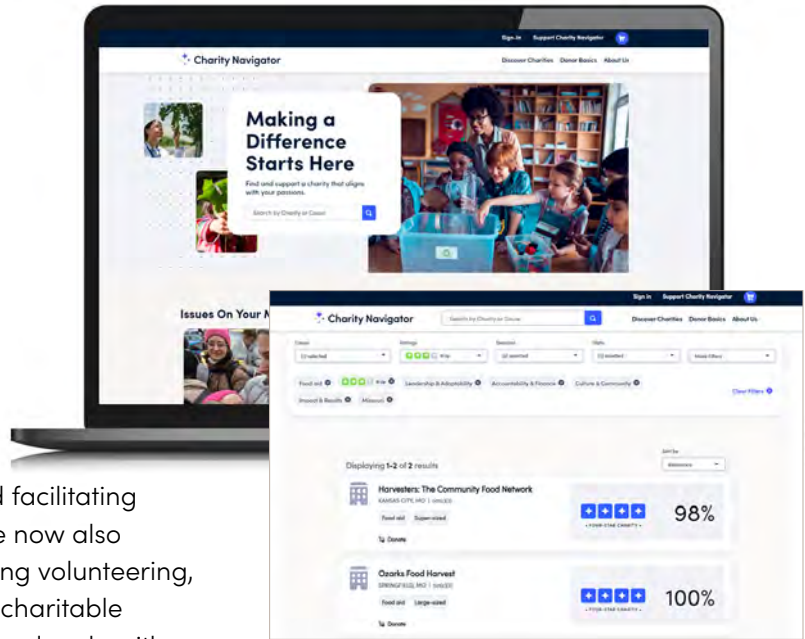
Sign In Support Charity Navigator

Charity Navigator

Discover Charities Donor Basics About Us

Making a Difference Starts Here

Find and support a charity that aligns with your passions.

Search by Charity or Cause

Issues On Your M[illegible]

Sign In Support Charity Navigator

Charity Navigator

Search by Charity or Cause

Discover Charities Donor Basics About Us

Food aid Leadership & Adaptability Accountability & Finance Culture & Community Impact & Results Mission

Clear Filters

Displaying 1-2 of 2 results

Harvesters: The Community Food Network
KANSAS CITY, MO | 501(c)(3)
Food aid Super-sized
Donate
FOUR-STAR CHARITY
98%

Ozarks Food Harvest
SPRINGFIELD, MO | 501(c)(3)
Food aid Large-sized
Donate
FOUR-STAR CHARITY
100%

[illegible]d facilitating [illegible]e now also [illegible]ng volunteering, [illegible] charitable